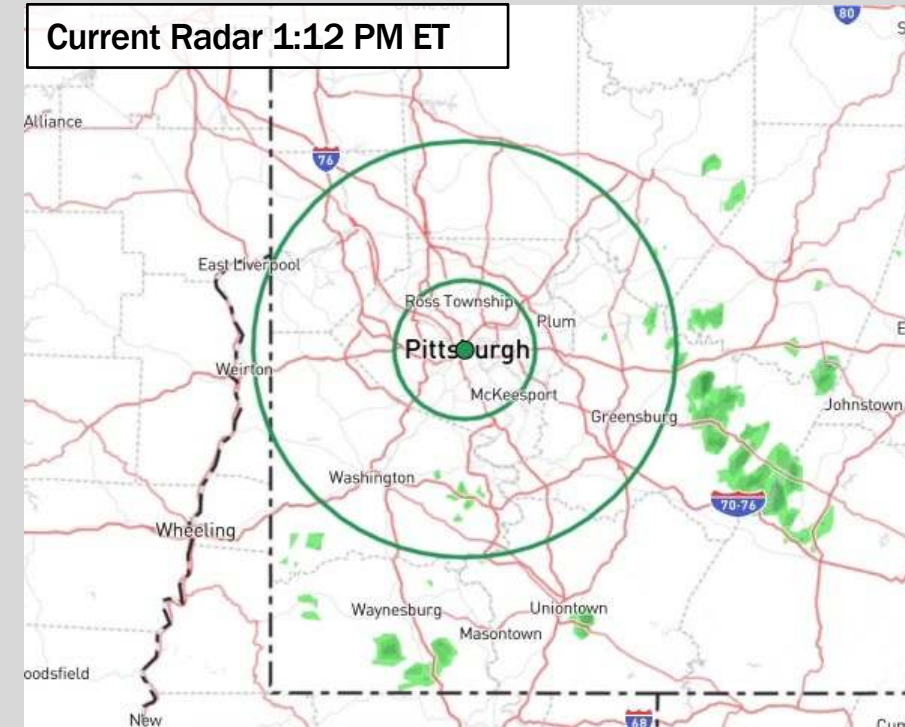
Current Radar 1:12 PM ET

80
S
Alliance
76
East Liverpool
Ross Township
Plum
Pittsburgh
Weirton
McKeesport
Greensburg
Johnstown
E
Washington
70·76
Wheeling
Waynesburg
Uniontown
Masontown
oodsfield
New
68
Cum